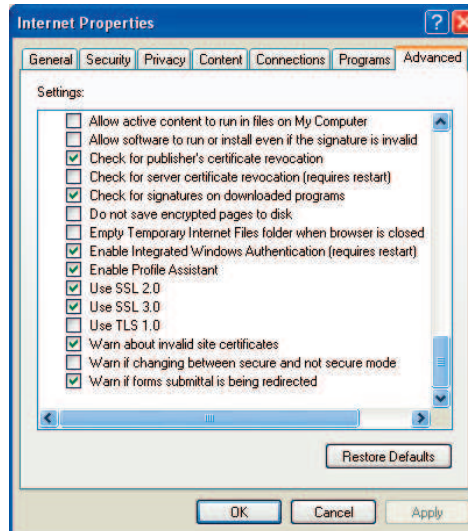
Internet Properties

General | Security | Privacy | Content | Connections | Programs | Advanced

Settings:

Allow active content to run in files on My Computer
Allow software to run or install even if the signature is invalid
Check for publisher's certificate revocation
Check for server certificate revocation (requires restart)
Check for signatures on downloaded programs
Do not save encrypted pages to disk
Empty Temporary Internet Files folder when browser is closed
Enable Integrated Windows Authentication (requires restart)
Enable Profile Assistant
Use SSL 2.0
Use SSL 3.0
Use TLS 1.0
Warn about invalid site certificates
Warn if changing between secure and not secure mode
Warn if forms submittal is being redirected

Restore Defaults

OK | Cancel | Apply